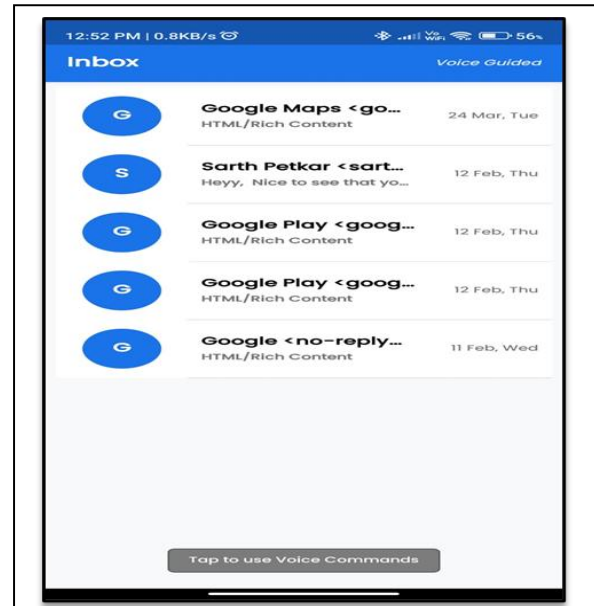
12:52 PM | 0.8KB/s

Vo WiFi 56%

Inbox

Voice Guided

G

Google Maps <go...

HTML/Rich Content

24 Mar, Tue

S

Sarth Petkar <sart...

Heyy, Nice to see that yo...

12 Feb, Thu

G

Google Play <goog...

HTML/Rich Content

12 Feb, Thu

G

Google Play <goog...

HTML/Rich Content

12 Feb, Thu

G

Google <no-reply...

HTML/Rich Content

11 Feb, Wed

Tap to use Voice Commands